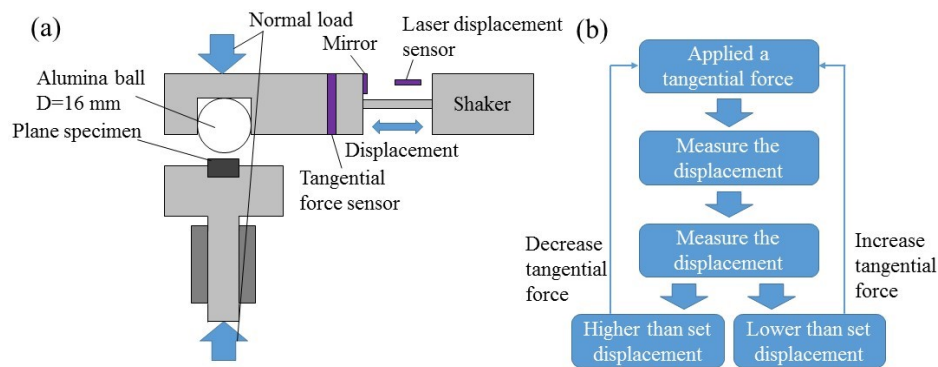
(a)

Normal load

Mirror

Laser displacement sensor

Alumina ball D=16 mm

Shaker

Plane specimen

Displacement

Tangential force sensor

(b)

Applied a tangential force

Measure the displacement

Measure the displacement

Decrease tangential force

Increase tangential force

Higher than set displacement

Lower than set displacement